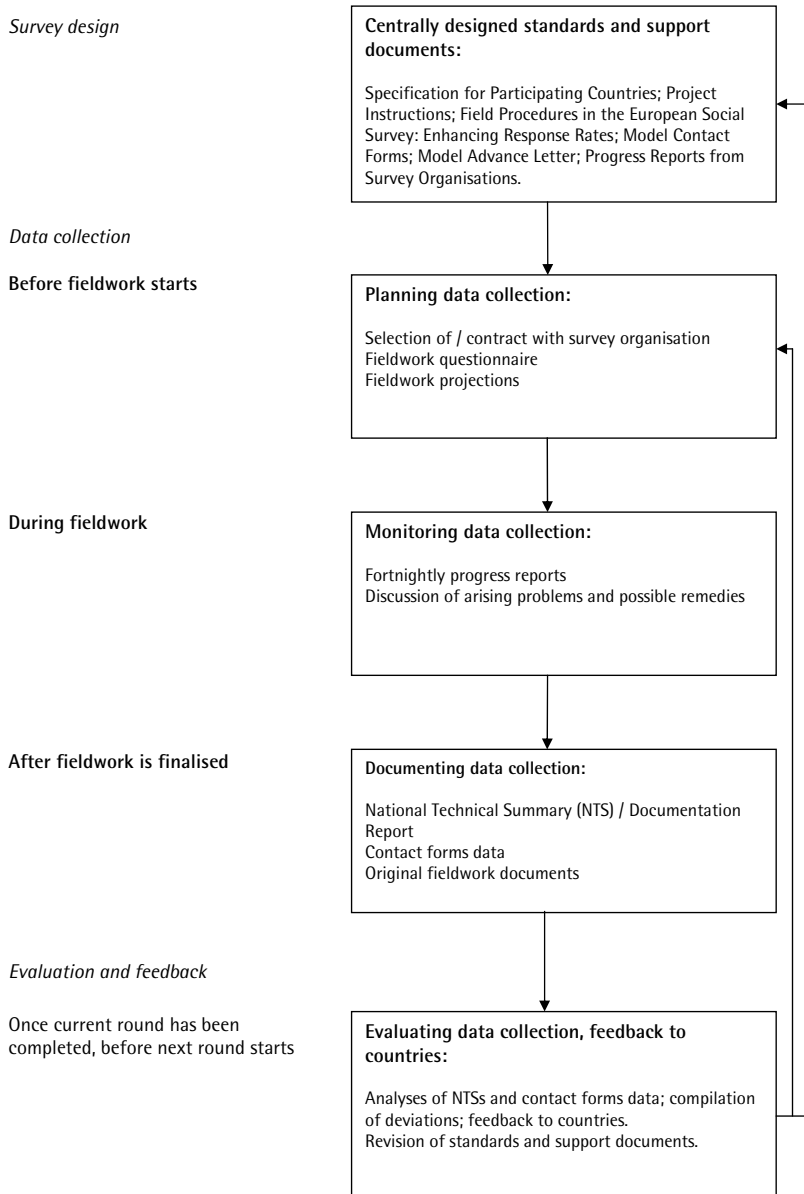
Survey design

**Centrally designed standards and support documents:**

Specification for Participating Countries; Project Instructions; Field Procedures in the European Social Survey: Enhancing Response Rates; Model Contact Forms; Model Advance Letter; Progress Reports from Survey Organisations.

Data collection

**Before fieldwork starts**

**Planning data collection:**

Selection of / contract with survey organisation
Fieldwork questionnaire
Fieldwork projections

**During fieldwork**

**Monitoring data collection:**

Fortnightly progress reports
Discussion of arising problems and possible remedies

**After fieldwork is finalised**

**Documenting data collection:**

National Technical Summary (NTS) / Documentation Report
Contact forms data
Original fieldwork documents

Evaluation and feedback

Once current round has been completed, before next round starts

**Evaluating data collection, feedback to countries:**

Analyses of NTSs and contact forms data; compilation of deviations; feedback to countries.
Revision of standards and support documents.